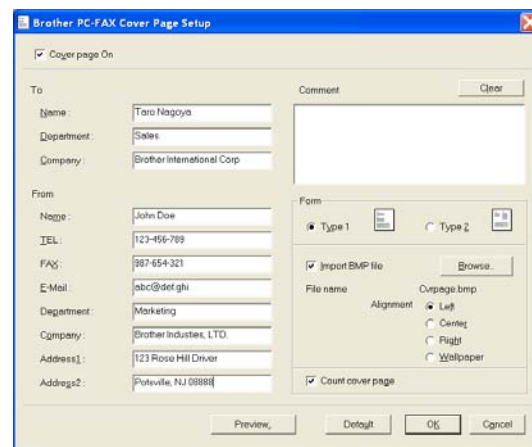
Brother PC-FAX Cover Page Setup

Cover page On

To

Name : Taro Nagoya

Department : Sales

Company : Brother International Corp

From

Name : John Doe

TEL : 123-456-789

FAX : 987-654-321

E-Mail : abc@def.ghi

Department : Marketing

Company : Brother Industries, LTD.

Address1 : 123 Rose Hill Driver

Address2 : Poteville, NJ 08888

Comment

Clear

Form

Type 1

Type 2

Import BMP file

Browse...

File name Cvrpage.bmp

Alignment

Left

Center

Right

Wallpaper

Count cover page

Preview...

Default

OK

Cancel